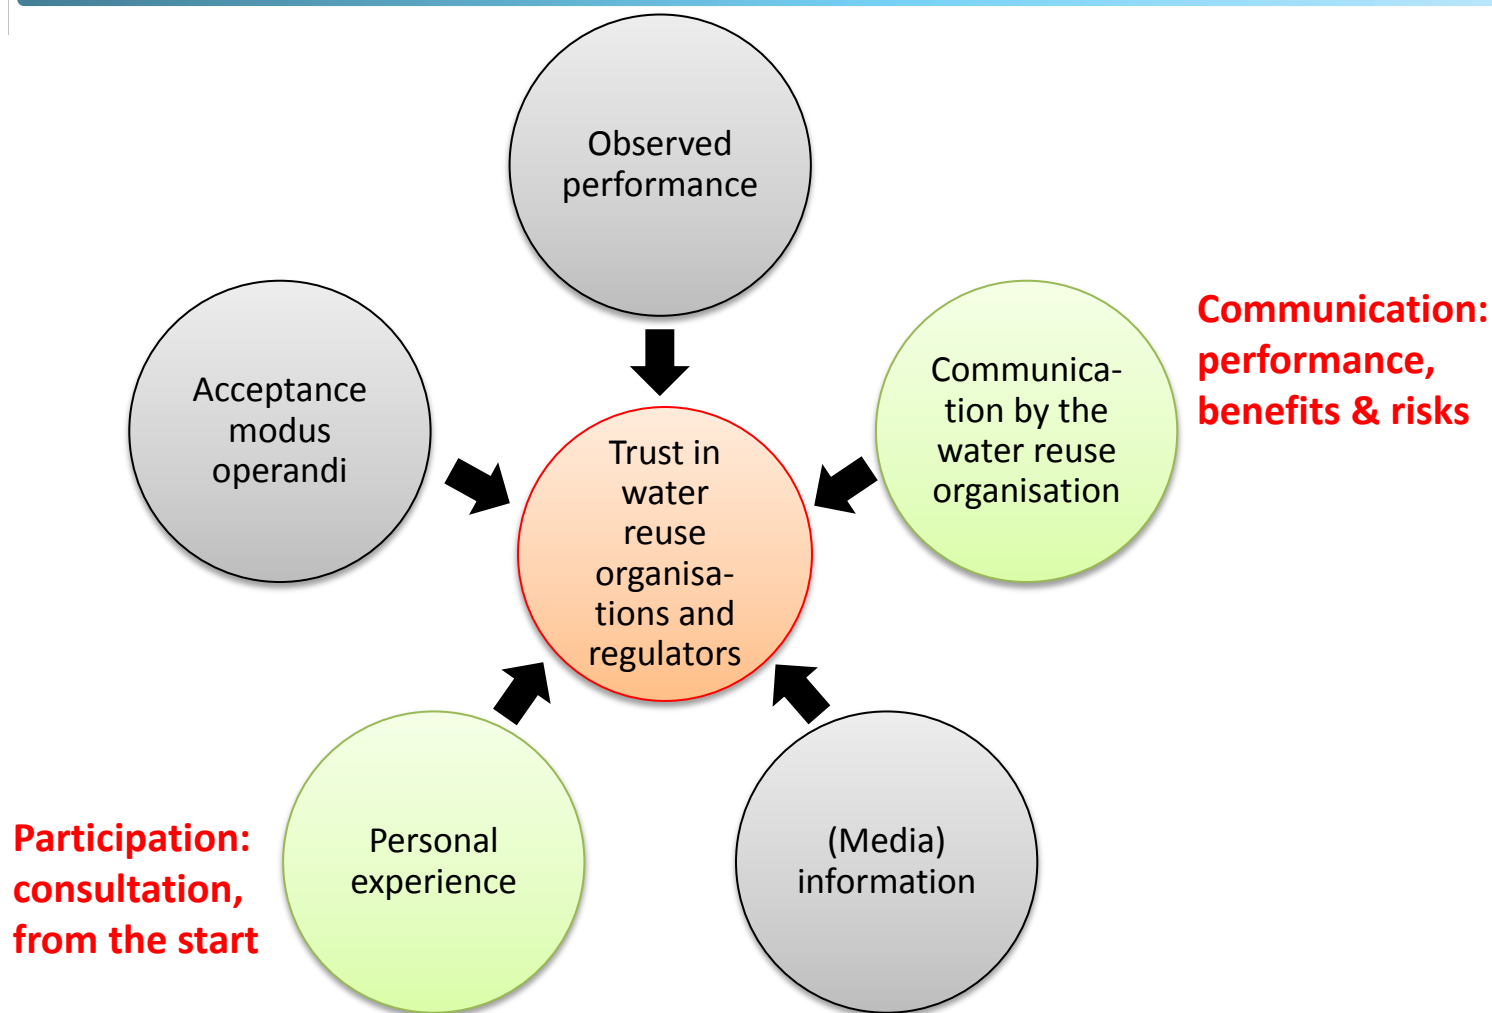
Observed performance

Acceptance modus operandi

Trust in water reuse organisations and regulators

Communication by the water reuse organisation

Communication: performance, benefits & risks

Personal experience

(Media) information

Participation: consultation, from the start